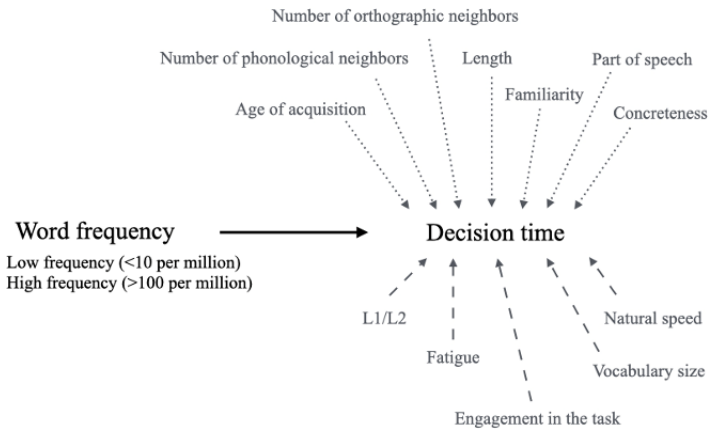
Number of orthographic neighbors

Number of phonological neighbors

Length

Part of speech

Familiarity

Age of acquisition

Concreteness

Word frequency

Low frequency (<10 per million)
High frequency (>100 per million)

Decision time

L1/L2

Fatigue

Engagement in the task

Vocabulary size

Natural speed